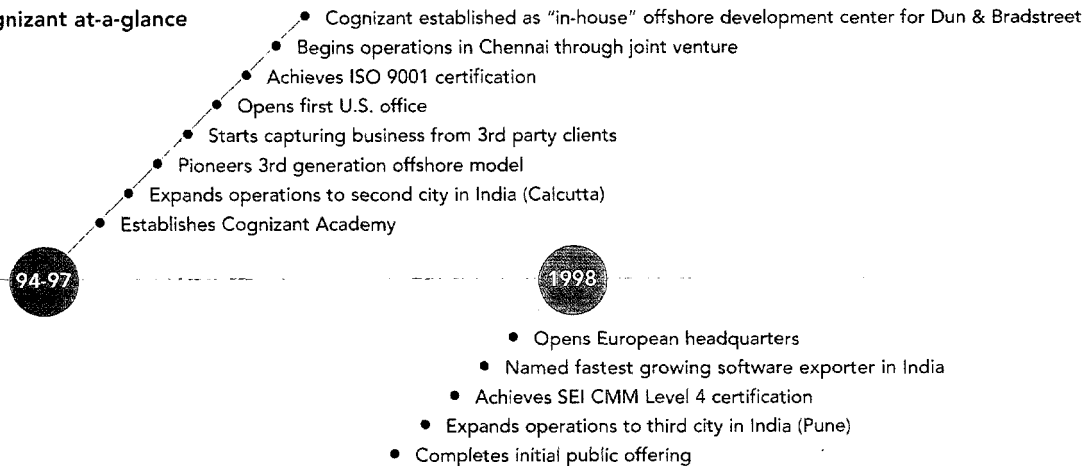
gnizant at-a-glance

Cognizant established as "in-house" offshore development center for Dun & Bradstreet
Begins operations in Chennai through joint venture
Achieves ISO 9001 certification
Opens first U.S. office
Starts capturing business from 3rd party clients
Pioneers 3rd generation offshore model
Expands operations to second city in India (Calcutta)
Establishes Cognizant Academy

94-97

1998

Opens European headquarters
Named fastest growing software exporter in India
Achieves SEI CMM Level 4 certification
Expands operations to third city in India (Pune)
Completes initial public offering